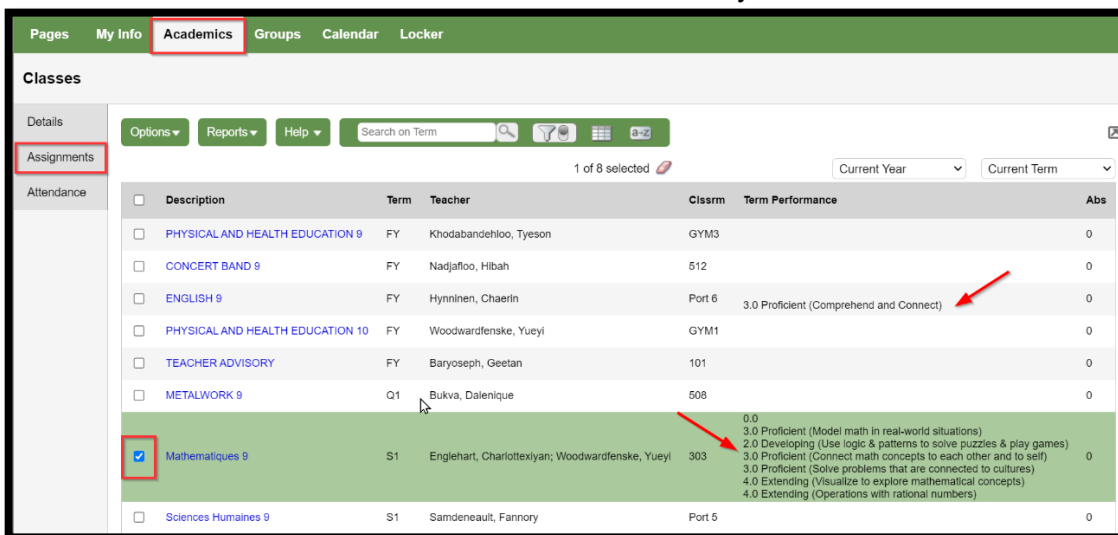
Pages My Info Academics Groups Calendar Locker

Classes

Details
Assignments
Attendance

Options ▾ Reports ▾ Help ▾ Search on Term a-z

1 of 8 selected

Current Year Current Term

| | Description | Term | Teacher | Clssrm | Term Performance | Abs |
|---|---|---|---|---|---|---|
| | PHYSICAL AND HEALTH EDUCATION 9 | FY | Khodabandehloo, Tyeson | GYM3 | | 0 |
| | CONCERT BAND 9 | FY | Nadjafloo, Hibah | 512 | | 0 |
| | ENGLISH 9 | FY | Hynninen, Chaerin | Port 6 | 3.0 Proficient (Comprehend and Connect) | 0 |
| | PHYSICAL AND HEALTH EDUCATION 10 | FY | Woodwardfenske, Yueyi | GYM1 | | 0 |
| | TEACHER ADVISORY | FY | Baryoseph, Geetan | 101 | | 0 |
| | METALWORK 9 | Q1 | Bukva, Dalenique | 508 | | 0 |
| ✓ | Mathematiques 9 | S1 | Englehart, Charlottexiyan; Woodwardfenske, Yueyi | 303 | 0.0<br>3.0 Proficient (Model math in real-world situations)<br>2.0 Developing (Use logic & patterns to solve puzzles & play games)<br>3.0 Proficient (Connect math concepts to each other and to self)<br>3.0 Proficient (Solve problems that are connected to cultures)<br>4.0 Extending (Visualize to explore mathematical concepts)<br>4.0 Extending (Operations with rational numbers) | 0 |
| | Sciences Humaines 9 | S1 | Samdeneault, Fannory | Port 5 | | 0 |